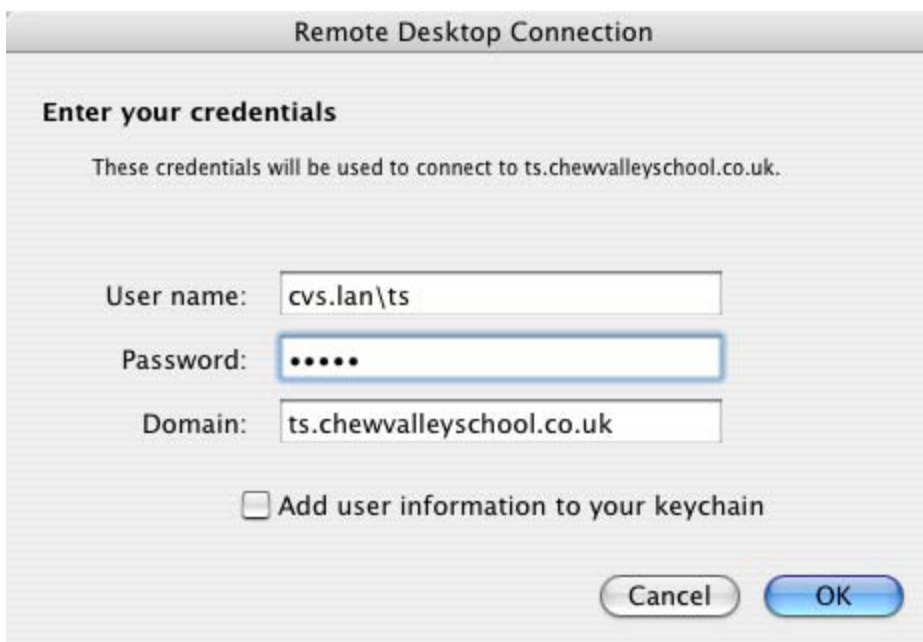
Remote Desktop Connection

Enter your credentials

These credentials will be used to connect to ts.chewvalleyschool.co.uk.

User name: cvs.lan\ts

Password: •••••

Domain: ts.chewvalleyschool.co.uk

Add user information to your keychain

Cancel

OK